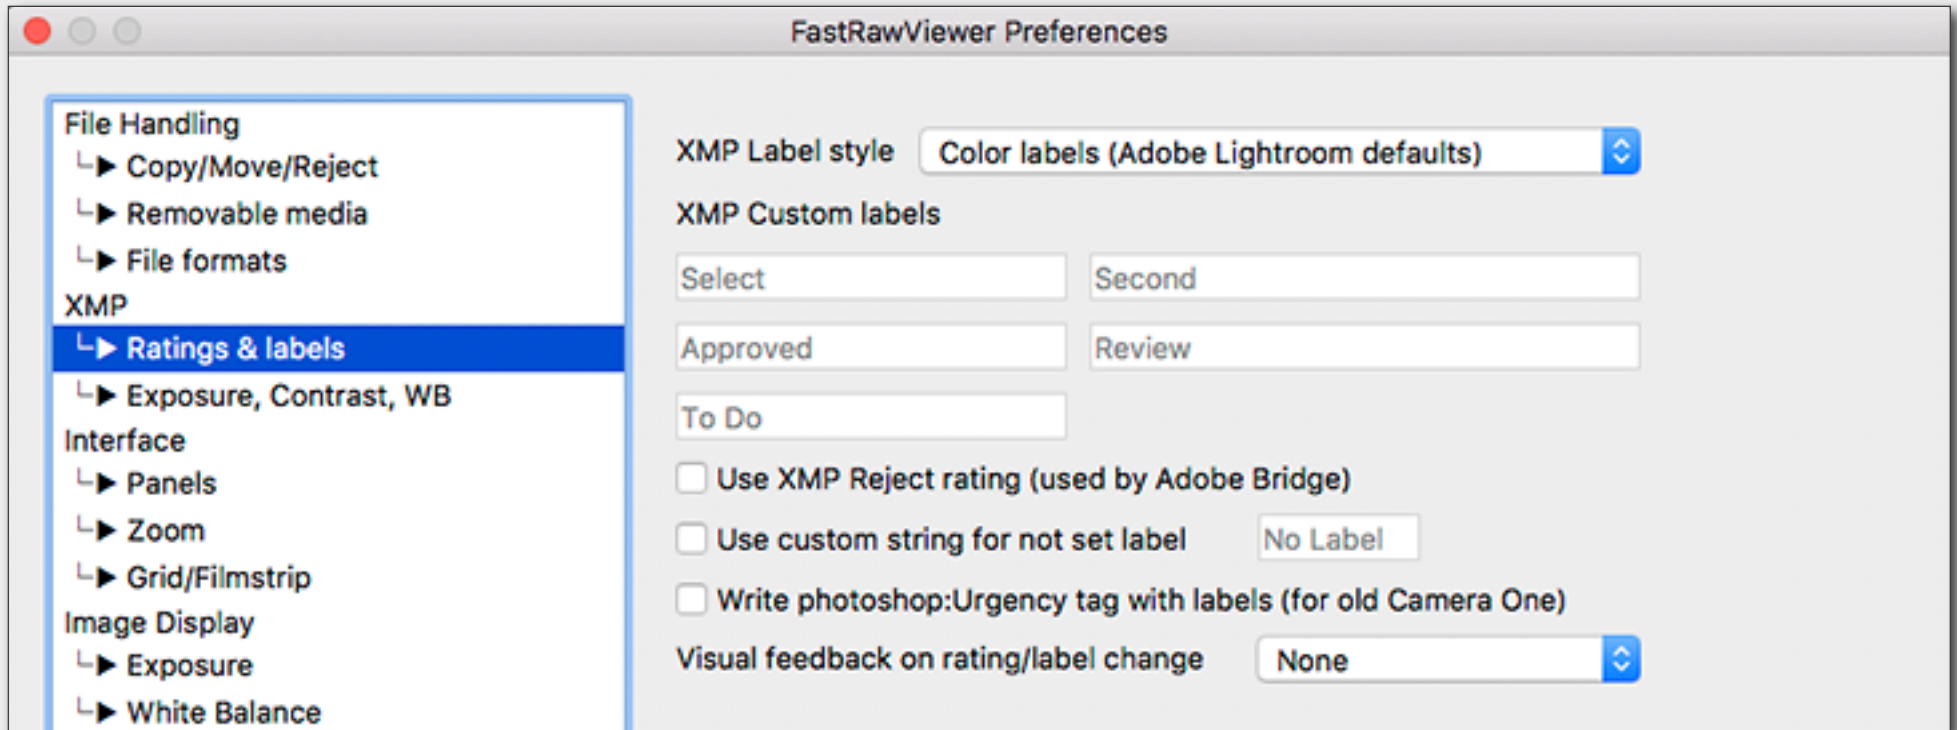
FastRawViewer Preferences

File Handling
└▶ Copy/Move/Reject
└▶ Removable media
└▶ File formats
XMP
└▶ Ratings & labels
└▶ Exposure, Contrast, WB
Interface
└▶ Panels
└▶ Zoom
└▶ Grid/Filmstrip
Image Display
└▶ Exposure
└▶ White Balance

XMP Label style Color labels (Adobe Lightroom defaults)

XMP Custom labels

Select
Second
Approved
Review
To Do

Use XMP Reject rating (used by Adobe Bridge)

Use custom string for not set label No Label

Write photoshop:Urgency tag with labels (for old Camera One)

Visual feedback on rating/label change None